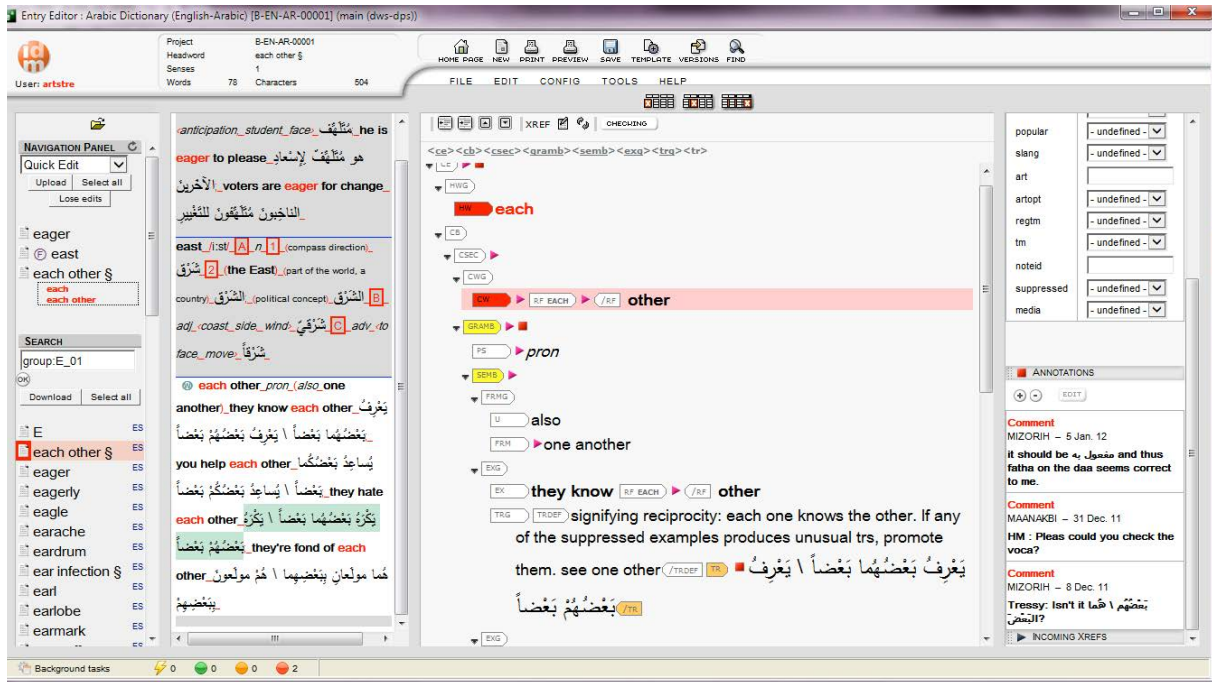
Entry Editor : Arabic Dictionary (English-Arabic) [B-EN-AR-00001] (main (dws-dps))

User: artstre

| Project | B-EN-AR-00001 | | |
|---|---|---|---|
| Headword | each other § | | |
| Senses | 1 | | |
| Words | 78 | Characters | 504 |

HOME PAGE NEW PRINT PREVIEW SAVE TEMPLATE VERSIONS FIND

FILE EDIT CONFIG TOOLS HELP

NAVIGATION PANEL
Quick Edit
Upload Select all
Lose edits

eager
east
each other §
each
each other

SEARCH
group:E_01
Download Select all

E ES
each other § ES
eager ES
eagerly ES
eagle ES
earache ES
eardrum ES
ear infection § ES
earl ES
earlobe ES
earmark ES

<anticipation_student_face>_مُتَلَهِّف_he is eager to please_هو مُتَلَهِّفٌ لإسْعادِ الآخَرِين_voters are eager for change_الناخِبونَ مُتَلَهِّفونَ للتَّغْيير_

east_/i:st/_A_n_1_(compass direction)_شَرْق_2_(the East)_(part of the world, a country)_الشَّرْق_(political concept)_الشَّرْق_B_adj_<coast_side_wind>_شَرْقِيّ_C_adv_<to face_move>_شَرْقاً_

each other_pron_(also_one another)_they know each other_يَعْرِفُ بَعْضُهُما بَعْضاً \ يَعْرِفُ بَعْضُهُمْ بَعْضاً_you help each other_يُساعِدُ بَعْضُكُما بَعْضاً \ يُساعِدُ بَعْضُكُمْ بَعْضاً_they hate each other_يَكْرَهُ بَعْضُهُما بَعْضاً \ يَكْرَهُ بَعْضُهُمْ بَعْضاً_they're fond of each other_هُما مولَعانِ بِبَعْضِهِما \ هُمْ مولَعونَ بِبَعْضِهِمْ_

XREF CHECKING
<ce><cb><csec><gramb><semb><exg><trg><tr>
CE
HWG
HW each
CB
CSEC
CWG
CW RF EACH /RF other
GRAMB
PS pron
SEMB
FRMG
U also
FRM one another
EXG
EX they know RF EACH /RF other
TRG TRDEF signifying reciprocity: each one knows the other. If any of the suppressed examples produces unusual trs, promote them. see one other /TRDEF TR يَعْرِفُ بَعْضُهُما بَعْضاً \ يَعْرِفُ بَعْضُهُمْ بَعْضاً /TR
EXG

| popular | - undefined - |
|---|---|
| slang | - undefined - |
| art | |
| artopt | - undefined - |
| regtm | - undefined - |
| tm | - undefined - |
| noteid | |
| suppressed | - undefined - |
| media | - undefined - |

ANNOTATIONS
EDIT

Comment
MIZORIH – 5 Jan. 12
it should be مفعول به and thus fatha on the daa seems correct to me.

Comment
MAANAKBI – 31 Dec. 11
HM : Please could you check the voca?

Comment
MIZORIH – 8 Dec. 11
Tressy: Isn't it بَعْضُهُم \ هُما البَعْض?

INCOMING XREFS

Background tasks 0 0 0 2